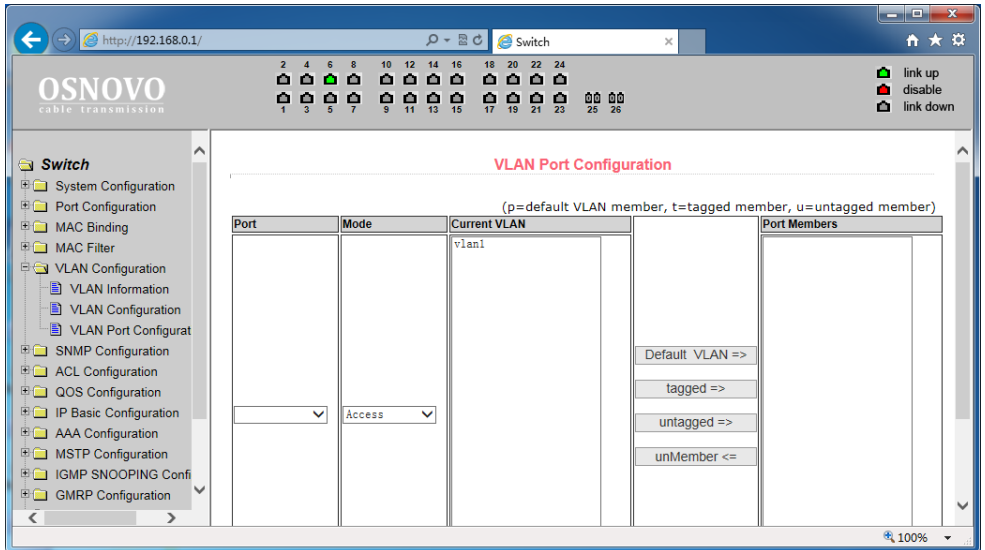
http://192.168.0.1/
Switch

OSNOVO
cable transmission

2 4 6 8 10 12 14 16 18 20 22 24
1 3 5 7 9 11 13 15 17 19 21 23 25 26

link up
disable
link down

Switch
System Configuration
Port Configuration
MAC Binding
MAC Filter
VLAN Configuration
VLAN Information
VLAN Configuration
VLAN Port Configurat
SNMP Configuration
ACL Configuration
QOS Configuration
IP Basic Configuration
AAA Configuration
MSTP Configuration
IGMP SNOOPING Confi
GMRP Configuration

VLAN Port Configuration

(p=default VLAN member, t=tagged member, u=untagged member)

| Port | Mode | Current VLAN | | Port Members |
|---|---|---|---|---|
| | Access | vlan1 | Default VLAN => tagged => untagged => unMember <= | |

100%